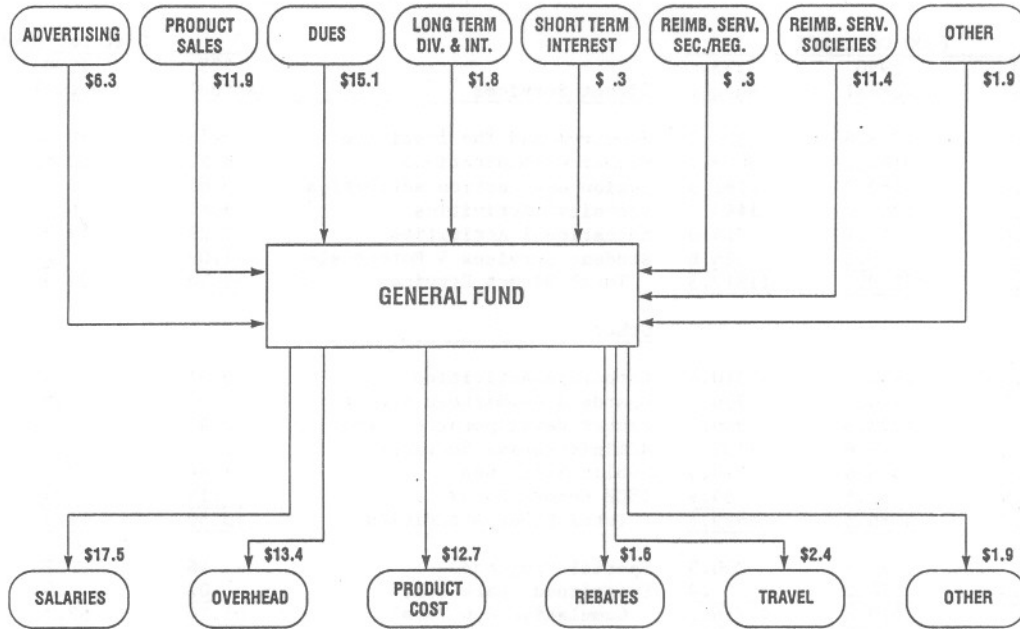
ADVERTISING
$6.3

PRODUCT SALES
$11.9

DUES
$15.1

LONG TERM DIV. & INT.
$1.8

SHORT TERM INTEREST
$ .3

REIMB. SERV. SEC./REG.
$ .3

REIMB. SERV. SOCIETIES
$11.4

OTHER
$1.9

GENERAL FUND

$17.5
SALARIES

$13.4
OVERHEAD

$12.7
PRODUCT COST

$1.6
REBATES

$2.4
TRAVEL

$1.9
OTHER